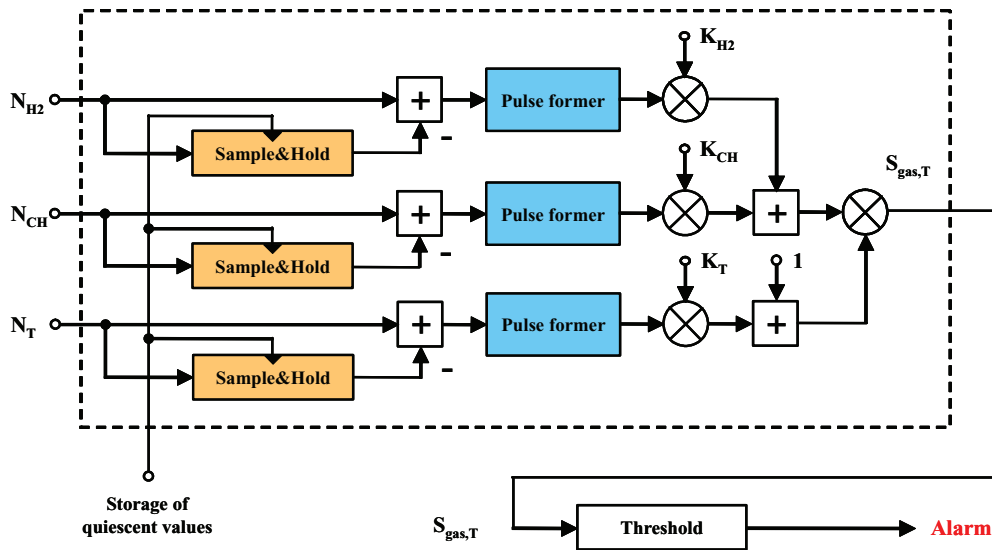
$N_{H2}$
+
-
Sample&Hold
Pulse former
$K_{H2}$
$N_{CH}$
+
-
Sample&Hold
Pulse former
$K_{CH}$
+
$S_{gas,T}$
$N_{T}$
+
-
Sample&Hold
Pulse former
$K_{T}$
1
+
Storage of quiescent values
$S_{gas,T}$
Threshold
Alarm